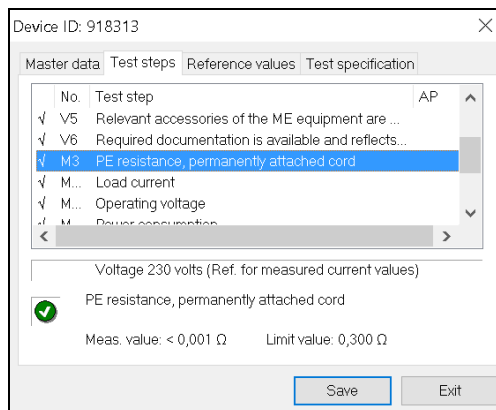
Device ID: 918313

Master data | Test steps | Reference values | Test specification

| | No. | Test step | AP |
|---|---|---|---|
| √ | V5 | Relevant accessories of the ME equipment are ... | |
| √ | V6 | Required documentation is available and reflects... | |
| √ | M3 | PE resistance, permanently attached cord | |
| √ | M... | Load current | |
| √ | M... | Operating voltage | |
| √ | M... | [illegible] | |

Voltage 230 volts (Ref. for measured current values)

PE resistance, permanently attached cord

Meas. value: < 0,001 Ω    Limit value: 0,300 Ω

Save    Exit